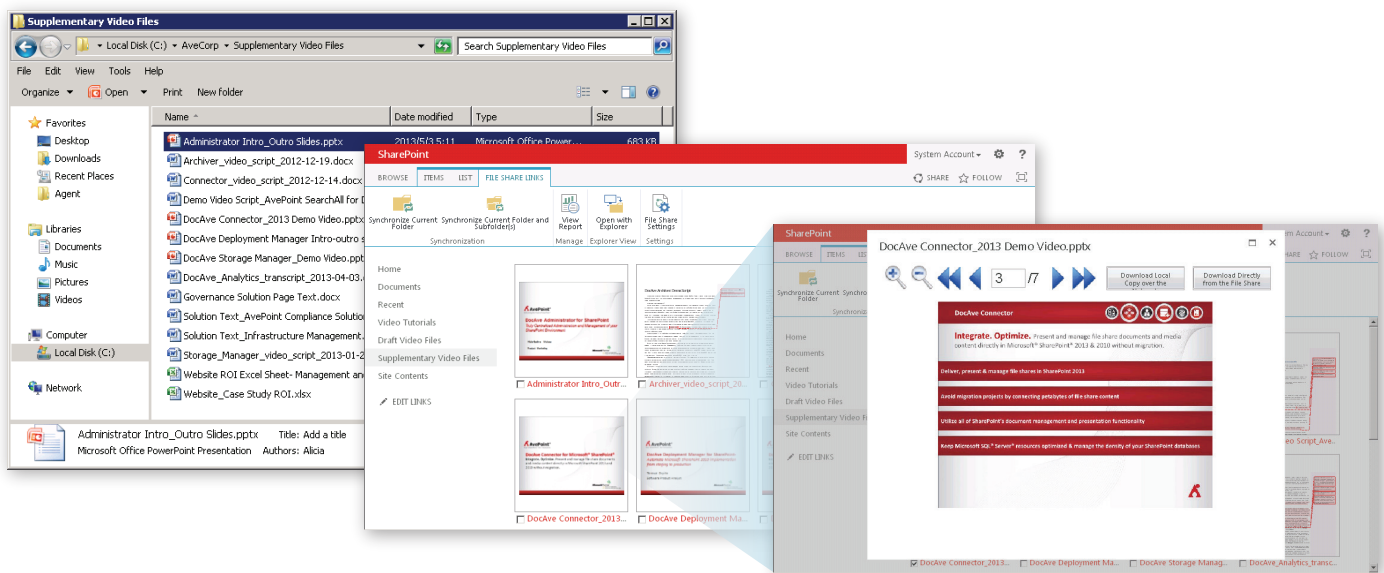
Supplementary Video Files

Local Disk (C:) ▸ AveCorp ▸ Supplementary Video Files

Search Supplementary Video Files

File Edit View Tools Help

Organize ▾ Open ▾ Print New folder

Favorites
Desktop
Downloads
Recent Places
Agent

Libraries
Documents
Music
Pictures
Videos

Computer
Local Disk (C:)

Network

| Name | Date modified | Type | Size |
|---|---|---|---|
| Administrator Intro_Outro Slides.pptx | 2013/5/3 5:11 | Microsoft Office Power... | 683 KB |
| Archiver_video_script_2012-12-19.docx | | | |
| Connector_video_script_2012-12-14.docx | | | |
| Demo Video Script_AvePoint SearchAll for D | | | |
| DocAve Connector_2013 Demo Video.pptx | | | |
| DocAve Deployment Manager Intro-outro s | | | |
| DocAve Storage Manager_Demo Video.ppt | | | |
| DocAve_Analytics_transcript_2013-04-03. | | | |
| Governance Solution Page Text.docx | | | |
| Solution Text_AvePoint Compliance Solution | | | |
| Solution Text_Infrastructure Management. | | | |
| Storage_Manager_video_script_2013-01-2 | | | |
| Website ROI Excel Sheet- Management and | | | |
| Website_Case Study ROI.xlsx | | | |

Administrator Intro_Outro Slides.pptx Title: Add a title
Microsoft Office PowerPoint Presentation Authors: Alicia

SharePoint
System Account ▾ ?
BROWSE ITEMS LIST FILE SHARE LINKS
SHARE FOLLOW
Synchronize Current Folder
Synchronize Current Folder and Subfolder(s)
Synchronization
View Report
Manage
Open with Explorer
Explorer View
File Share Settings
Settings

Home
Documents
Recent
Video Tutorials
Draft Video Files
Supplementary Video Files
Site Contents
EDIT LINKS

Administrator Intro_Outr...
Archiver_video_script_20...
DocAve Connector_2013...
DocAve Deployment Ma...

SharePoint
BROWSE ITEMS
Synchronize Current Folder
Home
Documents
Recent
Video Tutorials
Draft Video Files
Supplementary Video F
Site Contents
EDIT LINKS
m Account ▾ ?
SHARE FOLLOW
eo Script_Ave...
DocAve Connector_2013... DocAve Deployment Ma... DocAve Storage Manag... DocAve_Analytics_transc...

DocAve Connector_2013 Demo Video.pptx
3 /7
Download Local Copy over the
Download Directly from the File Share

DocAve Connector
Integrate. Optimize. Present and manage file share documents and media content directly in Microsoft® SharePoint® 2013 & 2010 without migration.
Deliver, present & manage file shares in SharePoint 2013
Avoid migration projects by connecting petabytes of file share content
Utilize all of SharePoint's document management and presentation functionality
Keep Microsoft SQL Server® resources optimized & manage the density of your SharePoint databases